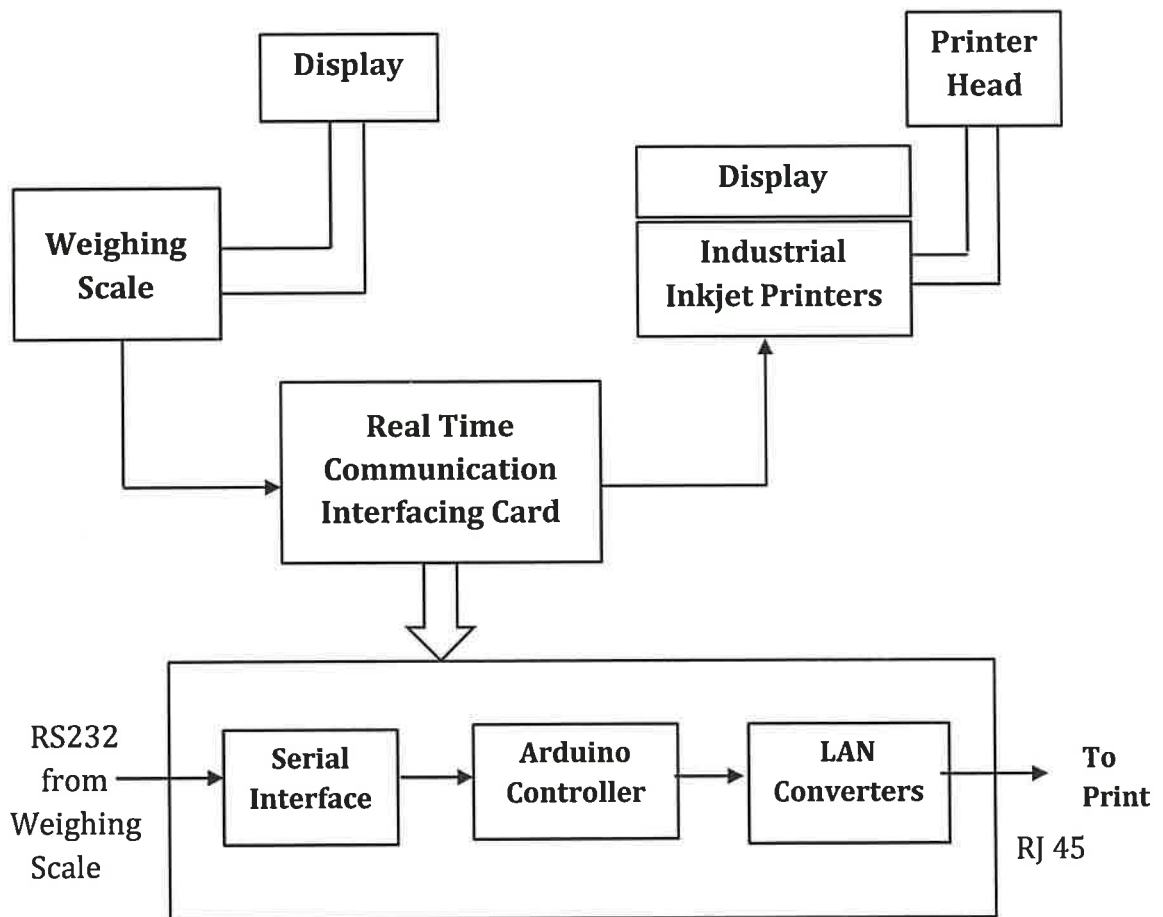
Display

Printer Head

Display

Weighing Scale

Industrial Inkjet Printers

Real Time Communication Interfacing Card

RS232 from Weighing Scale

Serial Interface

Arduino Controller

LAN Converters

To Print

RJ 45